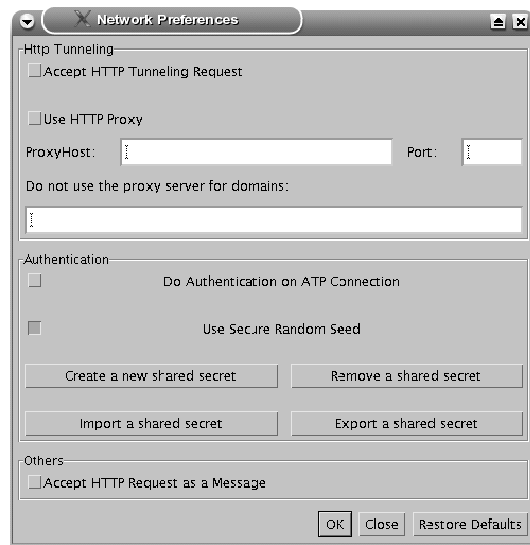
Network Preferences

Http Tunneling

Accept HTTP Tunneling Request

Use HTTP Proxy

ProxyHost:

Port:

Do not use the proxy server for domains:

Authentication

Do Authentication on ATP Connection

Use Secure Random Seed

Create a new shared secret

Remove a shared secret

Import a shared secret

Export a shared secret

Others

Accept HTTP Request as a Message

OK

Close

Restore Defaults